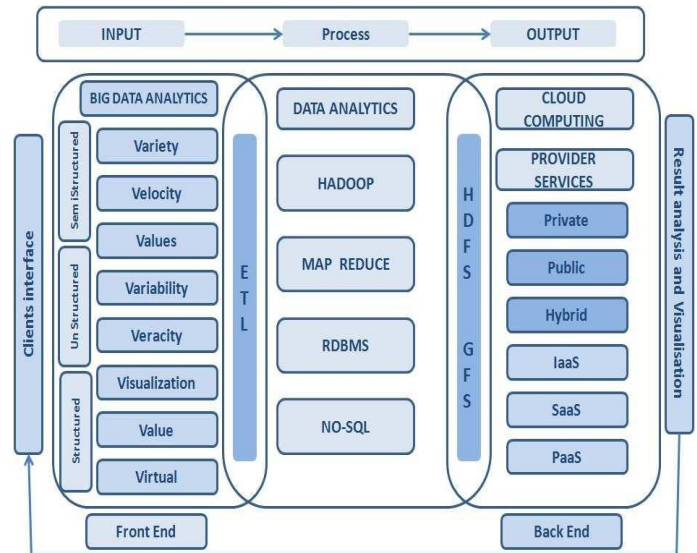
INPUT

Process

OUTPUT

Clients interface

BIG DATA ANALYTICS

Sem iStructured

Variety

Velocity

Values

Un Structured

Variability

Veracity

Structured

Visualization

Value

Virtual

E
T
L

DATA ANALYTICS

HADOOP

MAP REDUCE

RDBMS

NO-SQL

H
D
F
S

G
F
S

CLOUD COMPUTING

PROVIDER SERVICES

Private

Public

Hybrid

IaaS

SaaS

PaaS

Result analysis and Visualisation

Front End

Back End